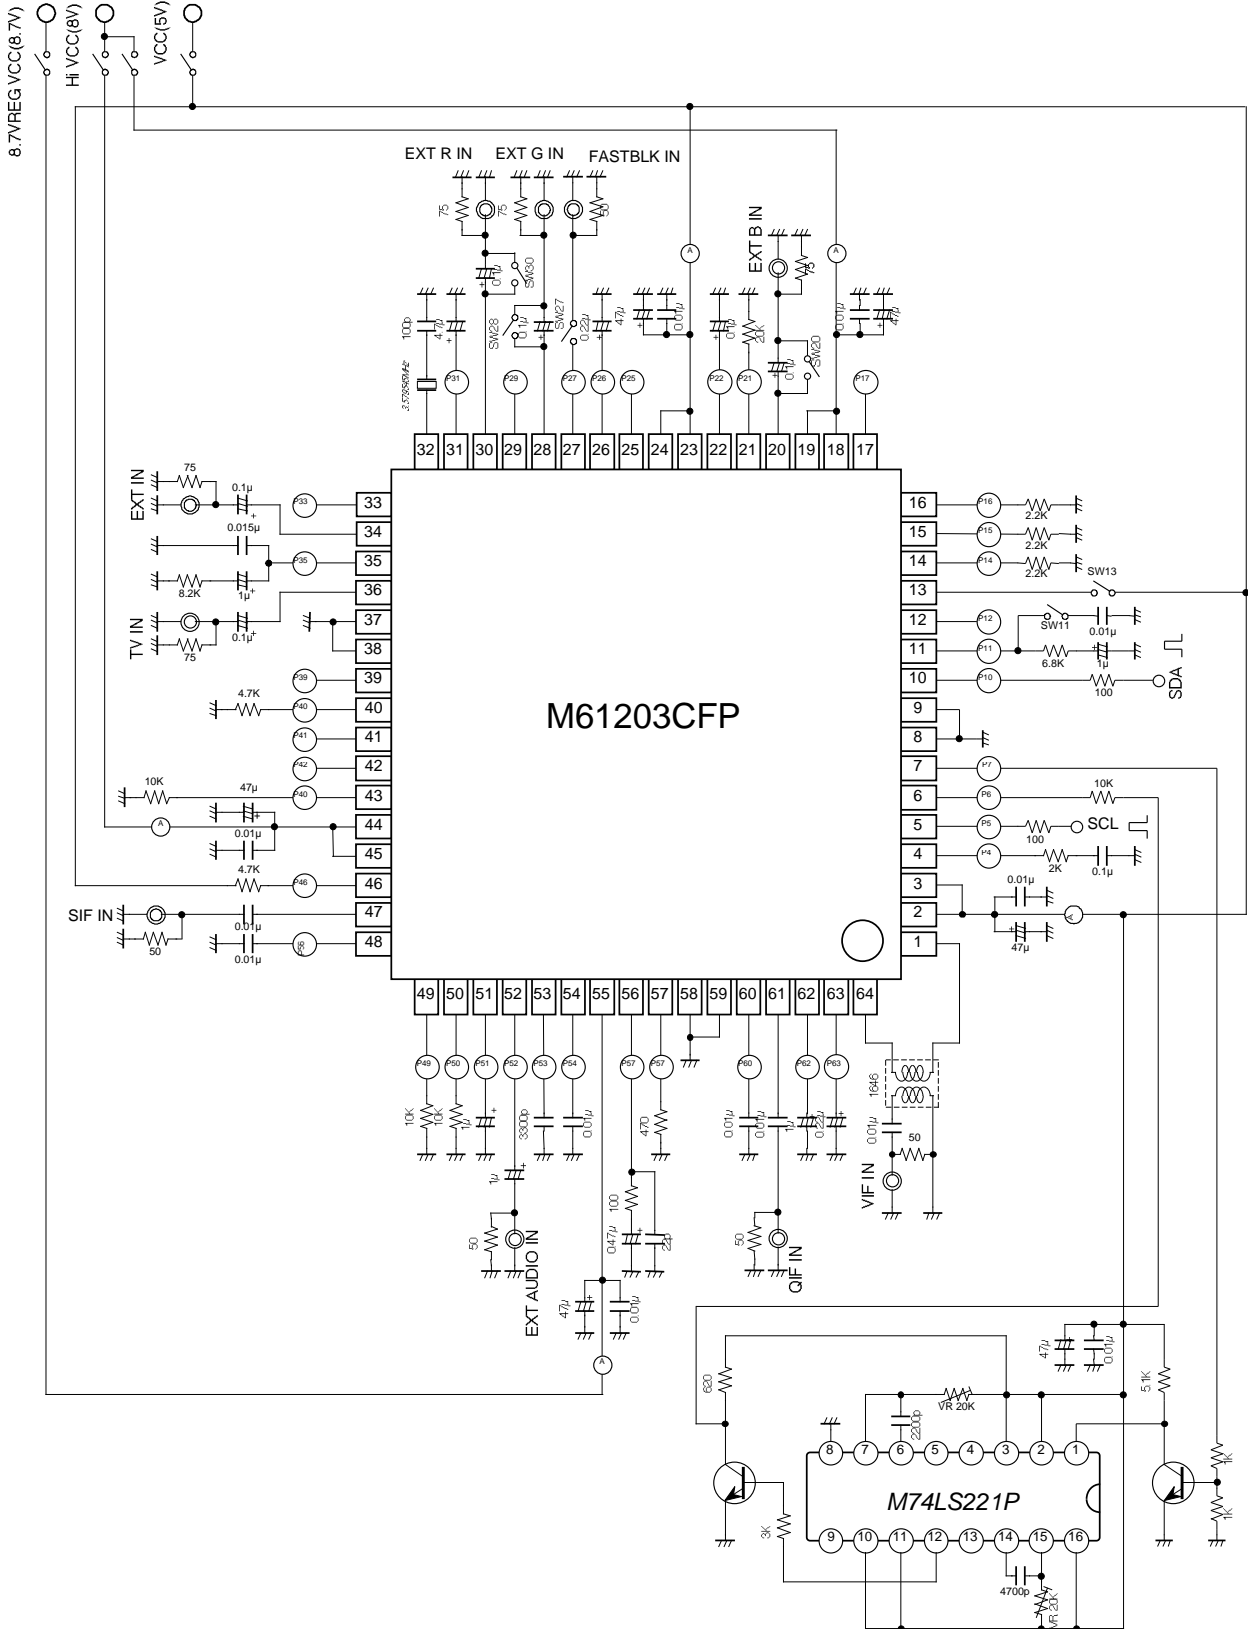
8.7VREG VCC(8.7V)
Hi VCC(8V)
VCC(5V)

EXT R IN
EXT G IN
FASTBLK IN
75
75
50
SW30
0.1μ
SW28
0.1μ
SW27
0.22μ
47μ
0.01μ
A
EXT B IN
75
A
0.1μ
20K
0.1μ
SW20
0.01μ
47μ
100p
4.7μ
3.579545MHz
P31
P29
P27
P26
P25
P22
P21
P17

32 31 30 29 28 27 26 25 24 23 22 21 20 19 18 17

EXT IN
75
0.1μ
0.015μ
P33
33
34
P35
35
8.2K
1μ
36
TV IN
0.1μ
75
37
38
P39
39
4.7K
P40
40
P41
41
P42
42
10K
47μ
P40
43
A
0.01μ
44
45
4.7K
P46
46
SIF IN
0.01μ
47
50
0.01μ
P56
48

M61203CFP

16
P16
2.2K
15
P15
2.2K
14
P14
2.2K
SW13
13
12
P12
SW11
0.01μ
11
P11
6.8K
1μ
10
P10
100
SDA
9
8
7
P7
10K
6
P6
5
P5
100
SCL
4
P4
2K
0.1μ
3
0.01μ
2
A
47μ
1

49 50 51 52 53 54 55 56 57 58 59 60 61 62 63 64

P49
P50
P51
P52
P53
P54
P57
P57
P60
P62
P63
10K
10K
1μ
3300p
0.01μ
470
0.01μ
0.01μ
1μ
0.22μ
1646
0.01μ
50
VIF IN
1μ
50
EXT AUDIO IN
100
0.47μ
2.2μ
50
QIF IN
47μ
0.01μ
A

47μ
0.01μ
620
VR 20K
2200p
5.1K
8 7 6 5 4 3 2 1
M74LS221P
9 10 11 12 13 14 15 16
3K
4700p
VR 20K
1K
1K